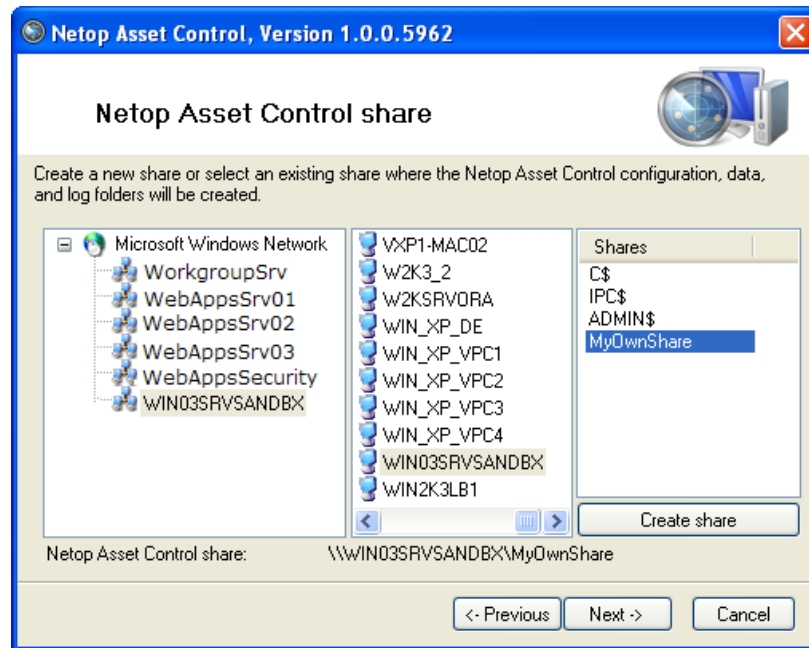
Netop Asset Control, Version 1.0.0.5962

Netop Asset Control share

Create a new share or select an existing share where the Netop Asset Control configuration, data, and log folders will be created.

Microsoft Windows Network
WorkgroupSrv
WebAppsSrv01
WebAppsSrv02
WebAppsSrv03
WebAppsSecurity
WIN03SRVSANDBX

VXP1-MAC02
W2K3_2
W2KSRV0RA
WIN_XP_DE
WIN_XP_VPC1
WIN_XP_VPC2
WIN_XP_VPC3
WIN_XP_VPC4
WIN03SRVSANDBX
WIN2K3LB1

Shares
C$
IPC$
ADMIN$
MyOwnShare

Create share

Netop Asset Control share: \\WIN03SRVSANDBX\MyOwnShare

<- Previous
Next ->
Cancel